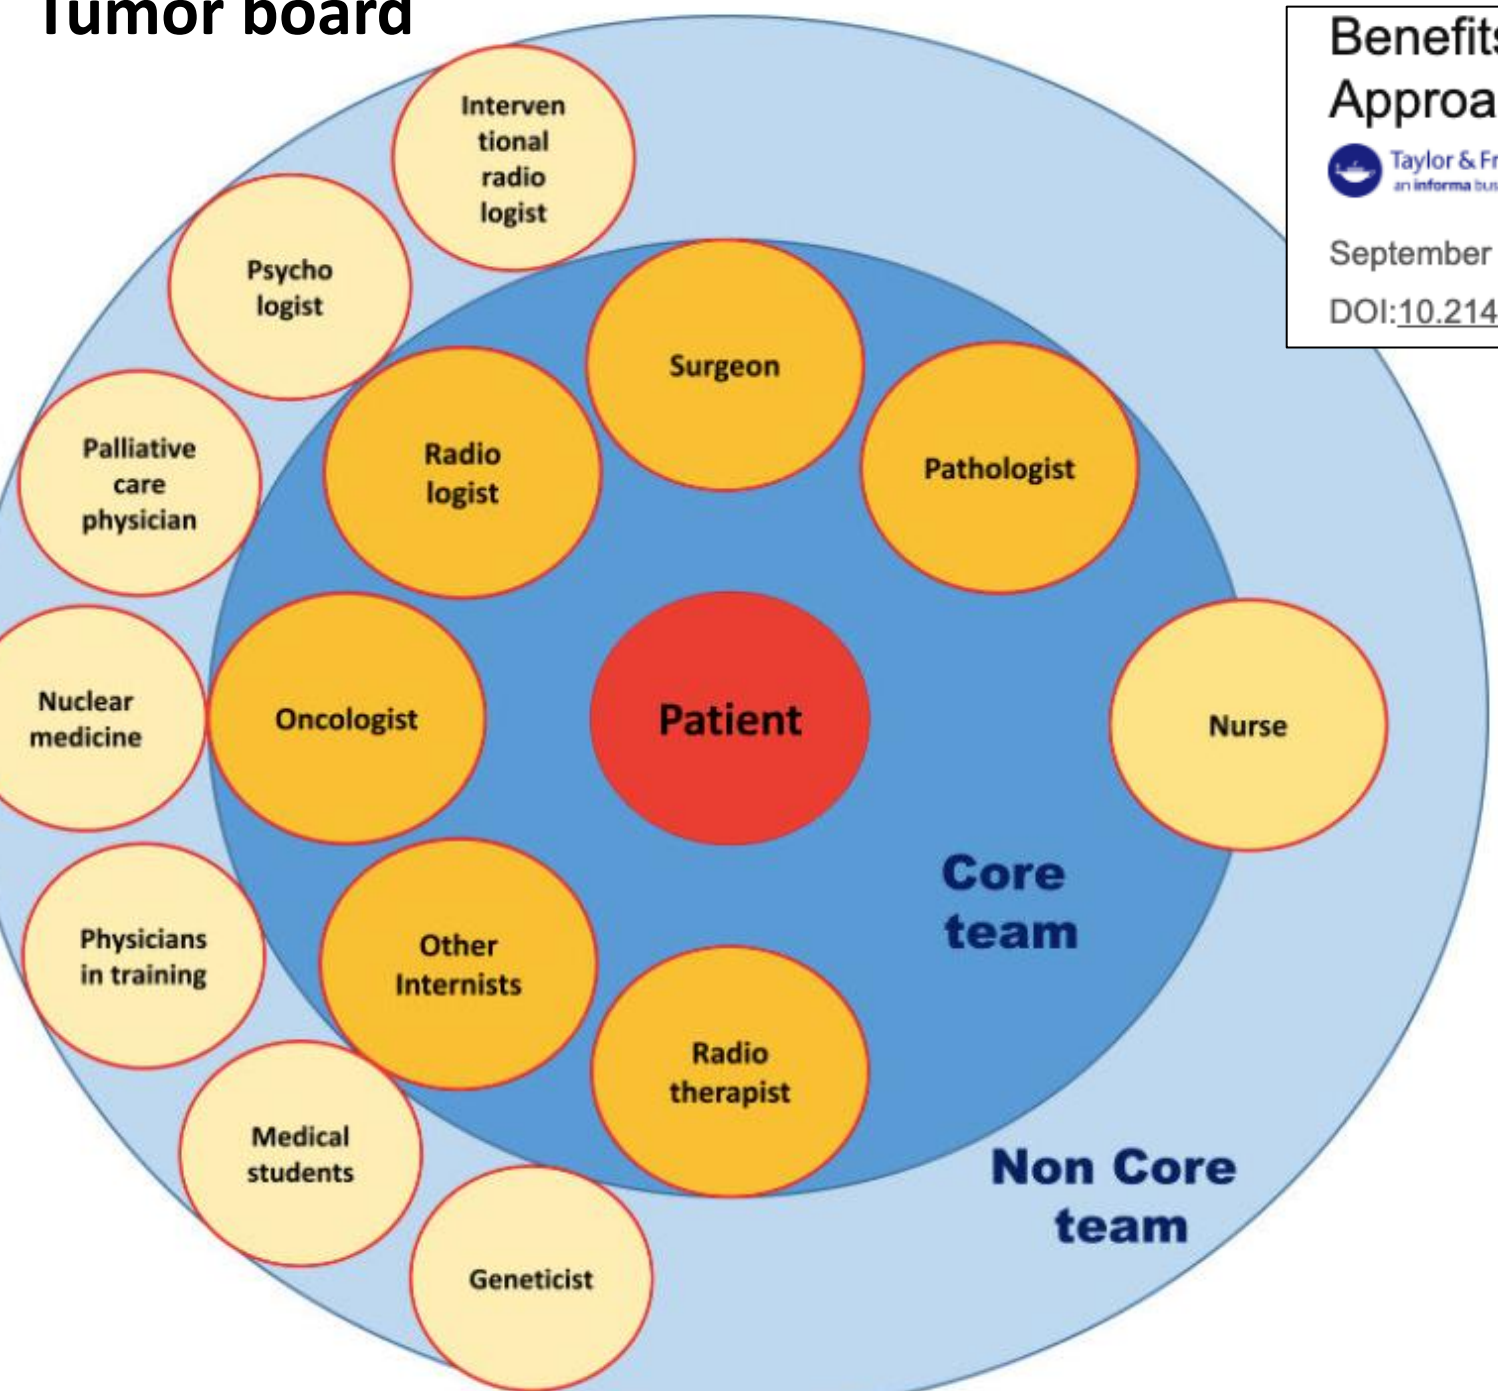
Tumor board

Benefits
Approa
Taylor & Fr
an informa bus
September
DOI:10.214

Interven tional radio logist

Psycho logist

Palliative care physician

Nuclear medicine

Physicians in training

Medical students

Geneticist

Surgeon

Radio logist

Pathologist

Oncologist

Patient

Nurse

Other Internists

Radio therapist

Core team

Non Core team